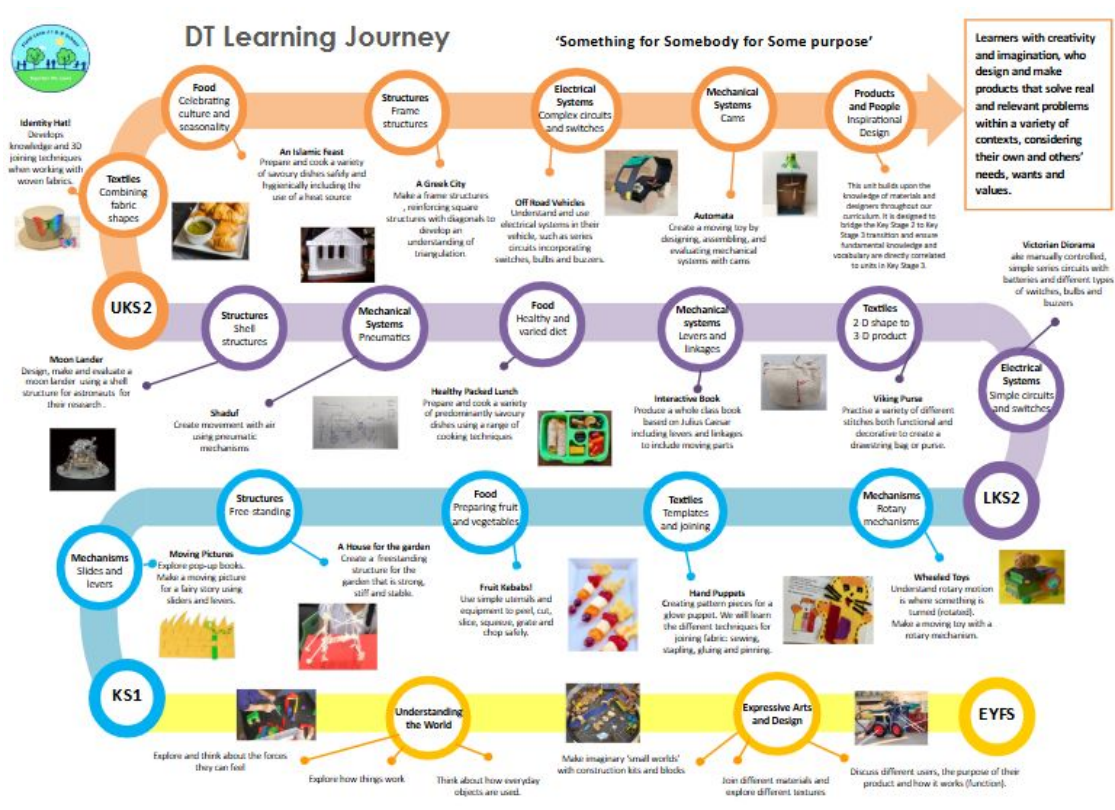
DT Learning Journey

'Something for Somebody for Some purpose'

Learners with creativity and imagination, who design and make products that solve real and relevant problems within a variety of contexts, considering their own and others' needs, wants and values.

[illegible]

Identity Hat!
Develops knowledge and 3D joining techniques when working with woven fabrics.

Textiles
Combining fabric shapes

Food
Celebrating culture and seasonality

An Islamic Feast
Prepare and cook a variety of savoury dishes safely and hygienically including the use of a heat source

Structures
Frame structures

A Greek City
Make a frame structures , reinforcing square structures with diagonals to develop an understanding of triangulation.

Electrical Systems
Complex circuits and switches

Off Road Vehicles
Understand and use electrical systems in their vehicle, such as series circuits incorporating switches, bulbs and buzzers.

Mechanical Systems
Cams

Automata
Create a moving toy by designing, assembling, and evaluating mechanical systems with cams

Products and People
Inspirational Design

This unit builds upon the knowledge of materials and designers throughout our curriculum. It is designed to bridge the Key Stage 2 to Key Stage 3 transition and ensure fundamental knowledge and vocabulary are directly correlated to units in Key Stage 3.

UKS2

Structures
Shell structures

Moon Lander
Design, make and evaluate a moon lander using a shell structure for astronauts for their research .

Mechanical Systems
Pneumatics

Shaduf
Create movement with air using pneumatic mechanisms

Food
Healthy and varied diet

Healthy Packed Lunch
Prepare and cook a variety of predominantly savoury dishes using a range of cooking techniques

Mechanical systems
Levers and linkages

Interactive Book
Produce a whole class book based on Julius Caesar including levers and linkages to include moving parts

Textiles
2-D shape to 3-D product

Viking Purse
Practise a variety of different stitches both functional and decorative to create a drawstring bag or purse.

Victorian Diorama
ake manually controlled, simple series circuits with batteries and different types of switches, bulbs and buzzers

Electrical Systems
Simple circuits and switches

LKS2

Mechanisms
Rotary mechanisms

Wheeled Toys
Understand rotary motion is where something is turned (rotated).
Make a moving toy with a rotary mechanism.

Textiles
Templates and joining

Hand Puppets
Creating pattern pieces for a glove puppet. We will learn the different techniques for joining fabric: sewing, stapling, gluing and pinning.

Food
Preparing fruit and vegetables

Fruit Kebabs!
Use simple utensils and equipment to peel, cut, slice, squeeze, grate and chop safely.

Structures
Free standing

A House for the garden
Create a freestanding structure for the garden that is strong, stiff and stable.

Mechanisms
Slides and levers

Moving Pictures
Explore pop-up books. Make a moving picture for a fairy story using sliders and levers.

KS1

Explore and think about the forces they can feel

Understanding the World

Explore how things work

Think about how everyday objects are used.

Make imaginary 'small worlds' with construction kits and blocks

Expressive Arts and Design

Join different materials and explore different textures

Discuss different users, the purpose of their product and how it works (function).

EYFS